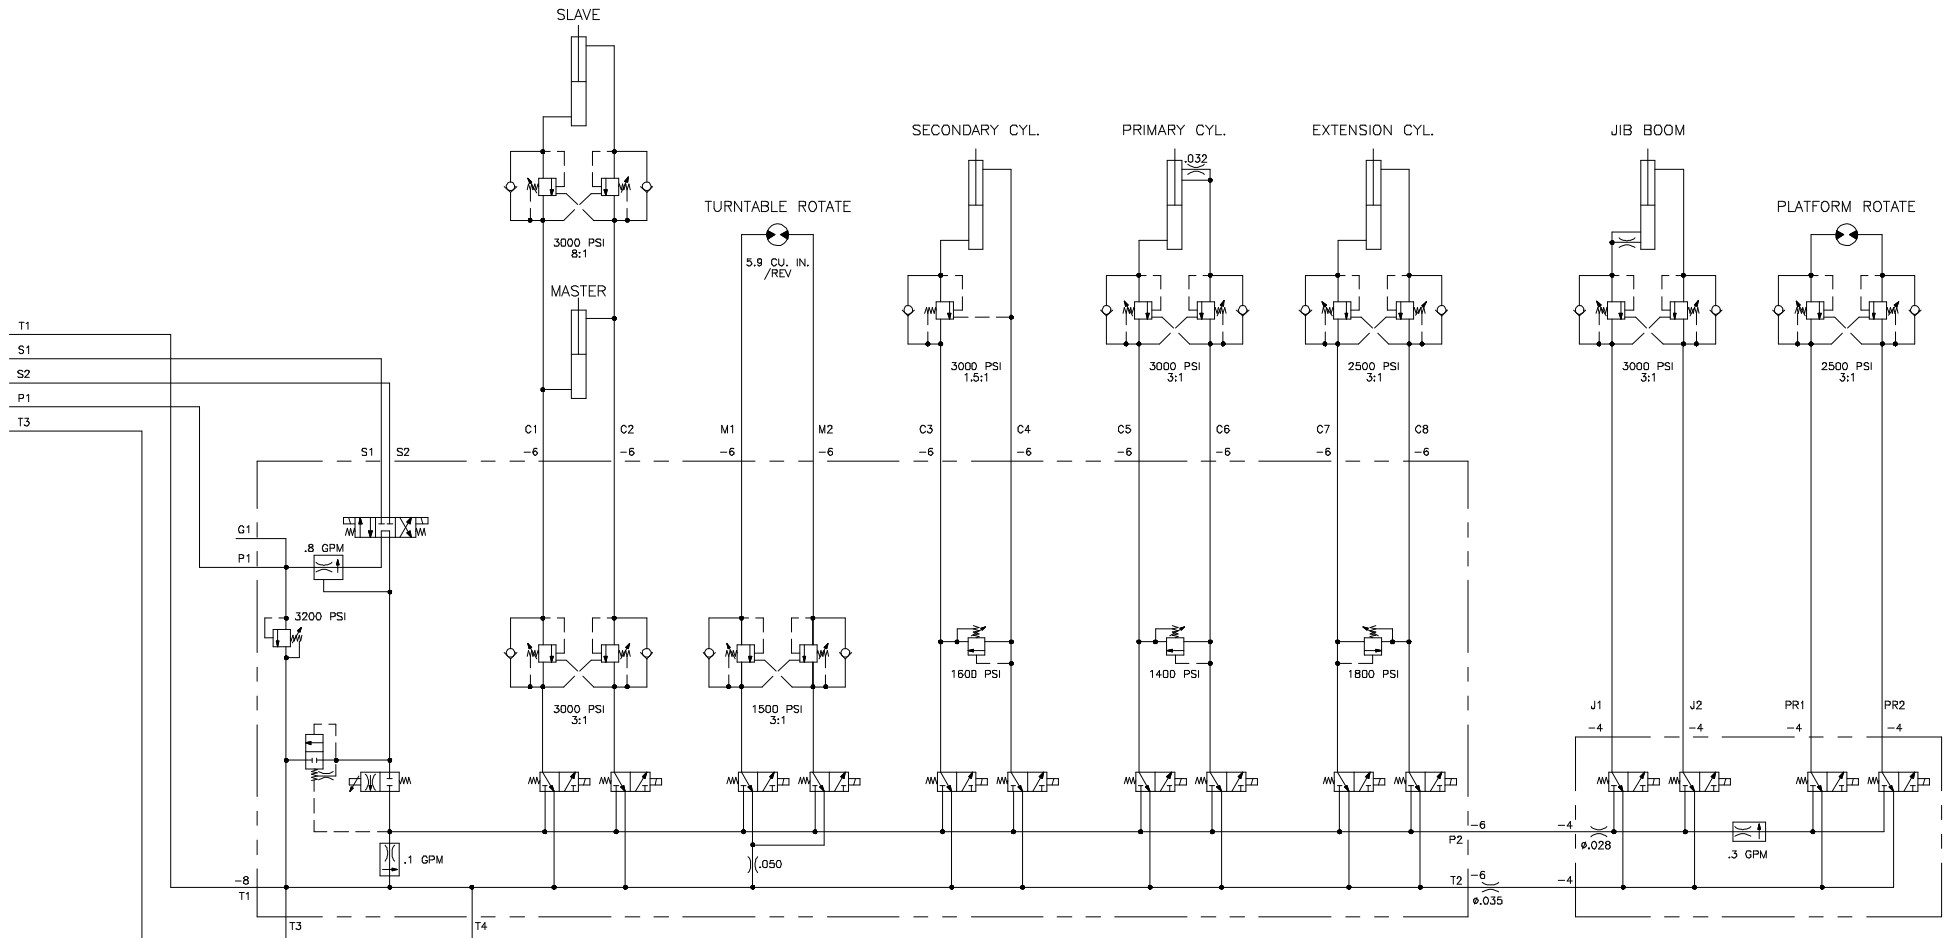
SLAVE

3000 PSI
8:1

MASTER

TURNTABLE ROTATE

5.9 CU. IN. /REV

SECONDARY CYL.

3000 PSI
1.5:1

PRIMARY CYL.

.032

3000 PSI
3:1

EXTENSION CYL.

2500 PSI
3:1

JIB BOOM

3000 PSI
3:1

PLATFORM ROTATE

2500 PSI
3:1

T1
S1
S2
P1
T3

S1 S2

C1 C2 M1 M2 C3 C4 C5 C6 C7 C8
−6 −6 −6 −6 −6 −6 −6 −6 −6 −6

G1
P1
.8 GPM

3200 PSI

3000 PSI
3:1

1500 PSI
3:1

1600 PSI

1400 PSI

1800 PSI

J1 J2 PR1 PR2
−4 −4 −4 −4

.1 GPM

.050

−6
P2

−4
ø.028

.3 GPM

−8
T1

T2 −6
ø.035

−4

T3
T4